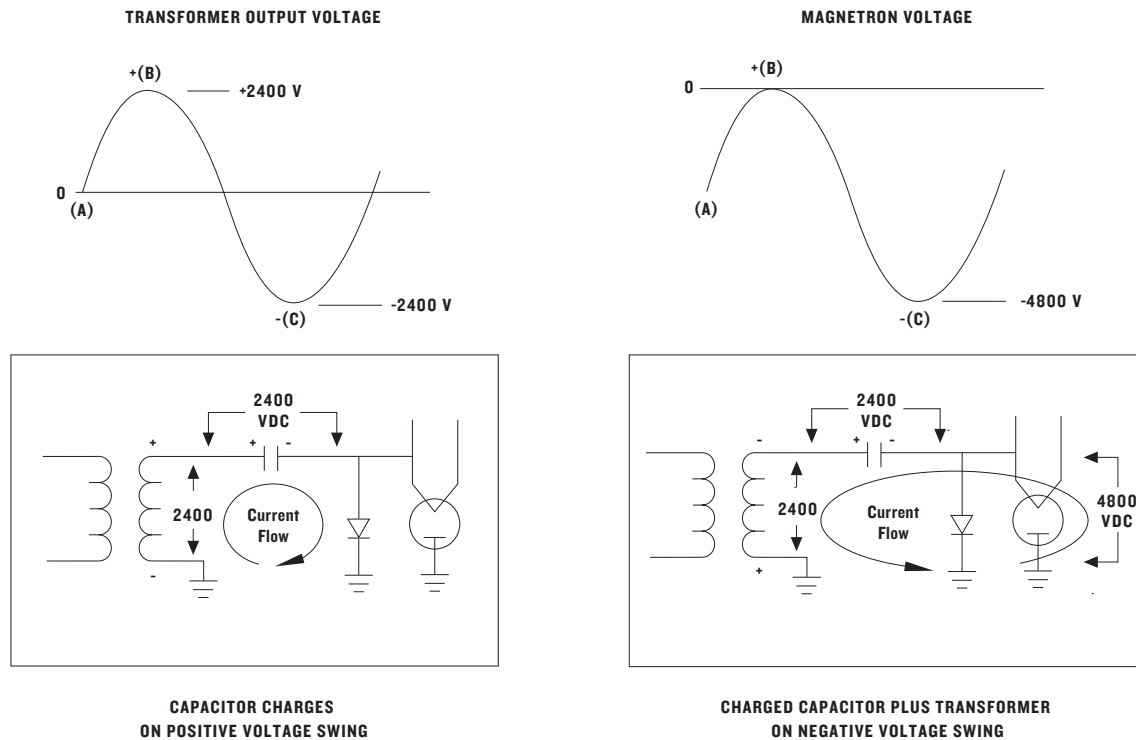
TRANSFORMER OUTPUT VOLTAGE

+(B)
+2400 V
0
(A)
-(C)
-2400 V

2400
VDC
+
+ -
2400
Current Flow
-

CAPACITOR CHARGES ON POSITIVE VOLTAGE SWING

MAGNETRON VOLTAGE

+(B)
0
(A)
-(C)
-4800 V

2400
VDC
-
+ -
2400
Current Flow
+
4800
VDC

CHARGED CAPACITOR PLUS TRANSFORMER ON NEGATIVE VOLTAGE SWING